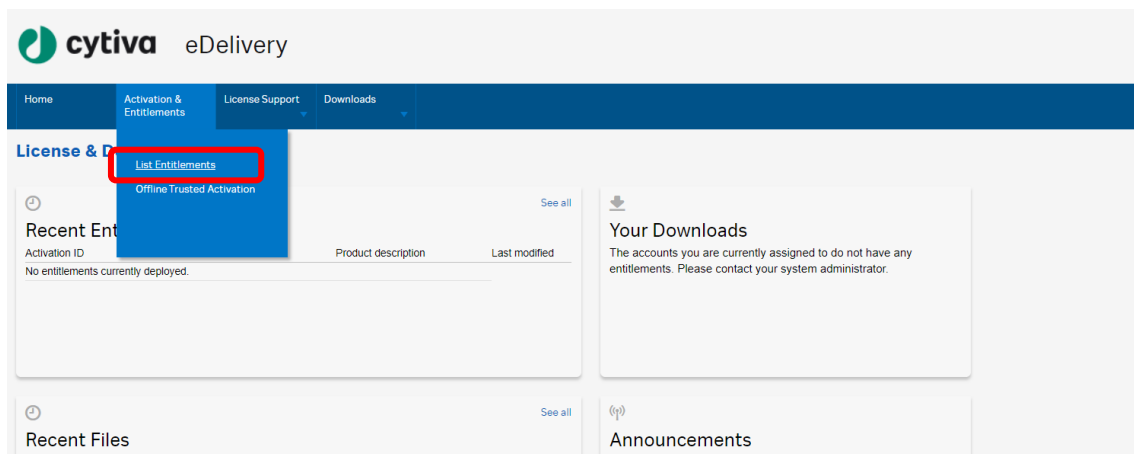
cytiva eDelivery

Home
Activation & Entitlements
License Support
Downloads

List Entitlements
Offline Trusted Activation

License & D

See all

Recent Ent

| Activation ID | Product description | Last modified |
|---|---|---|
| No entitlements currently deployed. | | |

Your Downloads

The accounts you are currently assigned to do not have any entitlements. Please contact your system administrator.

See all

Recent Files

Announcements